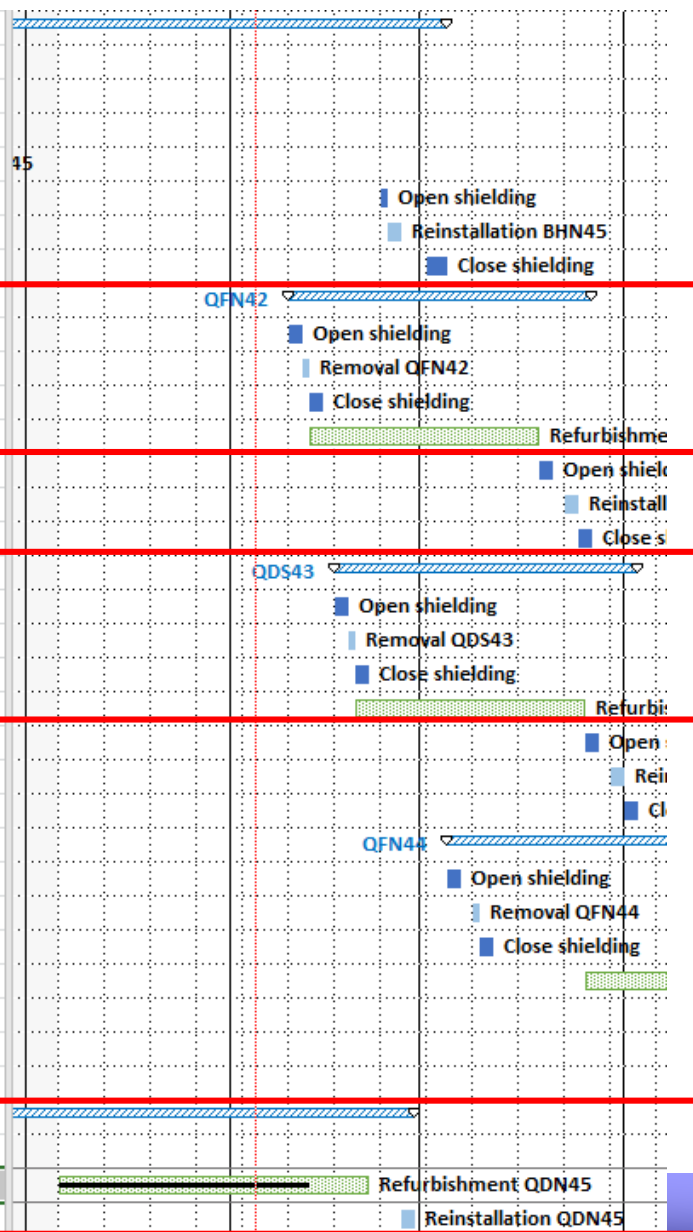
45

Open shielding

Reinstallation BHN45

Close shielding

QFN42

Open shielding

Removal QFN42

Close shielding

Refurbishme

Open shiel

Reinstall

Close s

QDS43

Open shielding

Removal QDS43

Close shielding

Refurbis

Open

Rei

Cl

QFN44

Open shielding

Removal QFN44

Close shielding

Refurbishment QDN45

Reinstallation QDN45